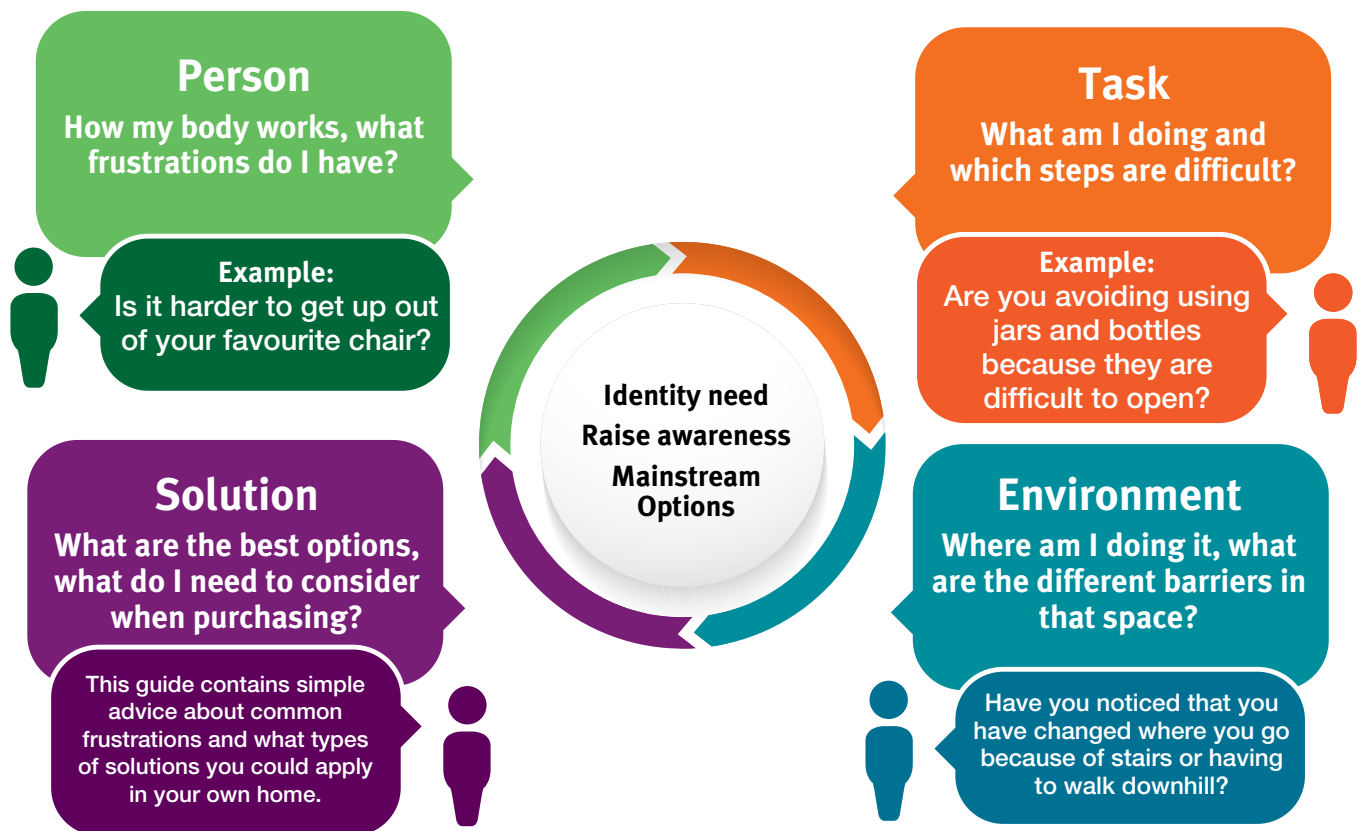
Person
How my body works, what frustrations do I have?

Example:
Is it harder to get up out of your favourite chair?

Task
What am I doing and which steps are difficult?

Example:
Are you avoiding using jars and bottles because they are difficult to open?

Identity need
Raise awareness
Mainstream Options

Solution
What are the best options, what do I need to consider when purchasing?

This guide contains simple advice about common frustrations and what types of solutions you could apply in your own home.

Environment
Where am I doing it, what are the different barriers in that space?

Have you noticed that you have changed where you go because of stairs or having to walk downhill?